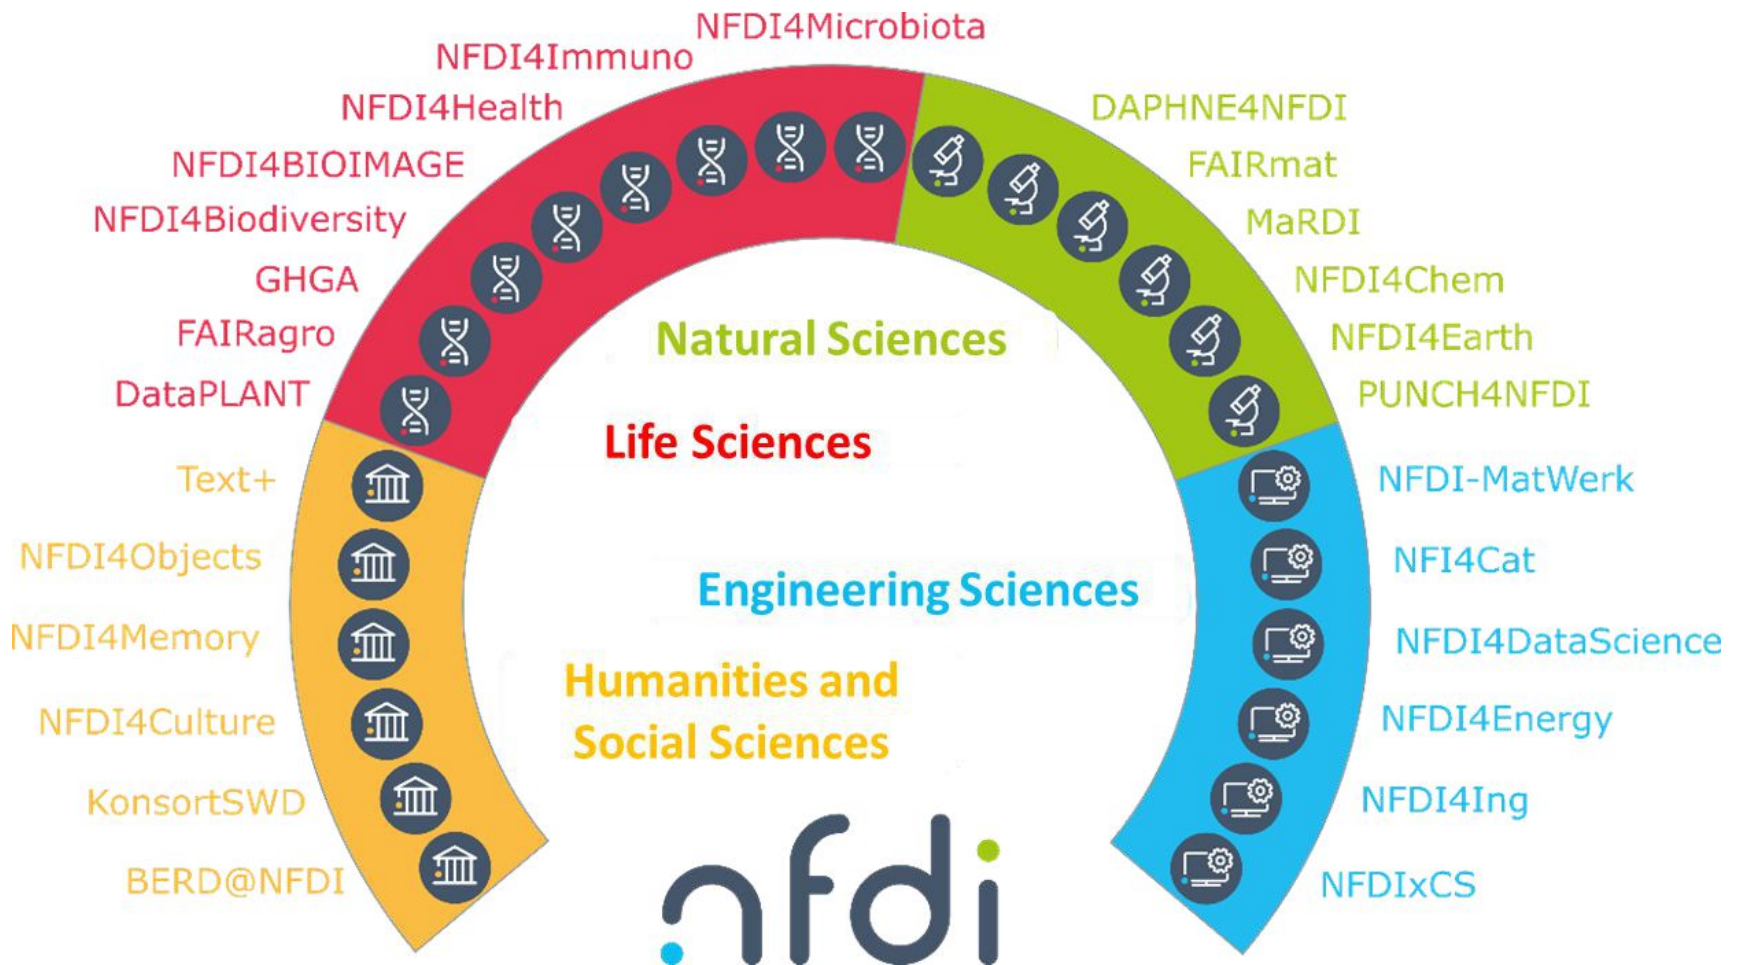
NFDI4Microbiota
NFDI4Immuno
NFDI4Health
NFDI4BIOIMAGE
NFDI4Biodiversity
GHGA
FAIRagro
DataPLANT

DAPHNE4NFDI
FAIRmat
MaRDI
NFDI4Chem
NFDI4Earth
PUNCH4NFDI

Natural Sciences

Life Sciences

Text+
NFDI4Objects
NFDI4Memory
NFDI4Culture
KonsortSWD
BERD@NFDI

NFDI-MatWerk
NFI4Cat
NFDI4DataScience
NFDI4Energy
NFDI4Ing
NFDIxCS

Engineering Sciences

Humanities and Social Sciences

nfdi